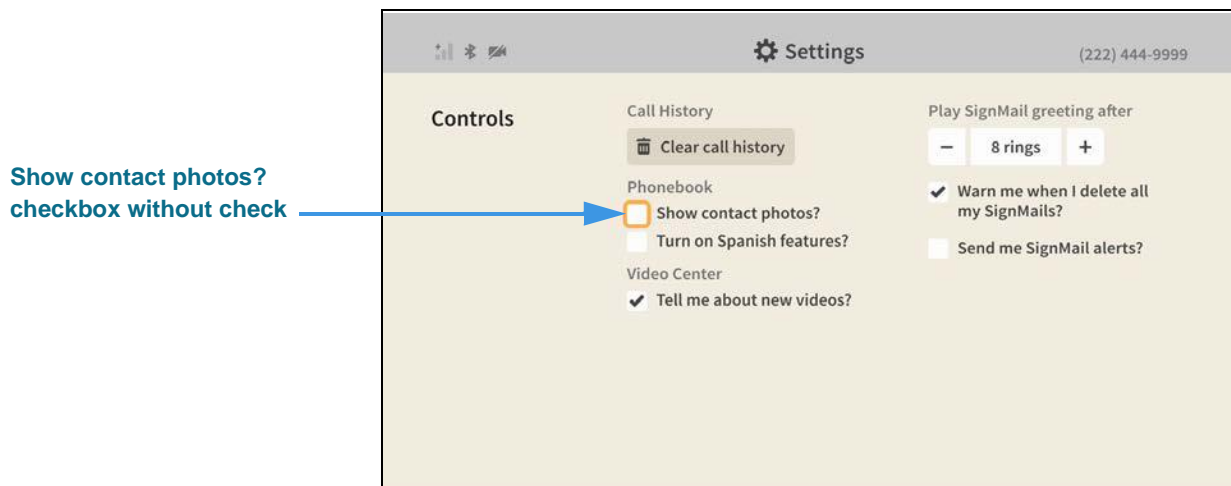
Show contact photos? checkbox without check

Settings

(222) 444-9999

Controls

Call History

Clear call history

Phonebook

Show contact photos?

Turn on Spanish features?

Video Center

Tell me about new videos?

Play SignMail greeting after

−

8 rings

+

Warn me when I delete all my SignMails?

Send me SignMail alerts?